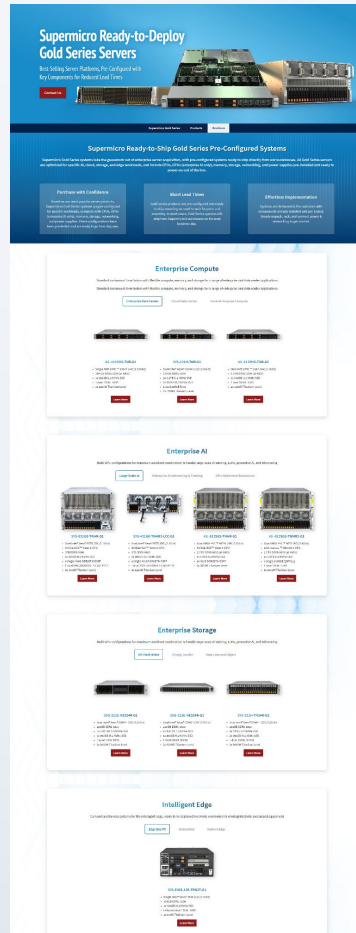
Supermicro Ready-to-Deploy Gold Series Servers

Best Selling Server Platforms, Pre-Configured with Key Components for Reduced Lead Times

Contact Us

Supermicro Gold Series | Products | Resources

Supermicro Ready-to-Ship Gold Series Pre-Configured Systems

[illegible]

Purchase with Confidence

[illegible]

Short Lead Times

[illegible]

Effortless Implementation

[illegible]

Enterprise Compute

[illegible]

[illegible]

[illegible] | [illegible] | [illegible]

AS -1115SV-TNRT-G1 | SYS-211H-TNRT-G1 | AS -2115GT-HNTR-G1

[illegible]

Learn More | Learn More | Learn More

Enterprise AI

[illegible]

Large Scale AI | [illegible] | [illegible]

SYS-821GE-TNHR-G1 | SYS-421GE-TNHR2-LCC-G1 | AS -8125GS-TNHR-G1 | AS -4125GS-TNHR2-G1

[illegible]

Learn More | Learn More | Learn More | Learn More

Enterprise Storage

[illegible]

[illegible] | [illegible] | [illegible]

SYS-211E-FRN2HP-G1 | SYS-121E-NE316R-G1 | SYS-121H-TNR-G1

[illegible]

Learn More | Learn More | Learn More

Intelligent Edge

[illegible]

Edge Box PC | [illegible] | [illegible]

SYS-E403-13E-FRN2T-G1

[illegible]

Learn More